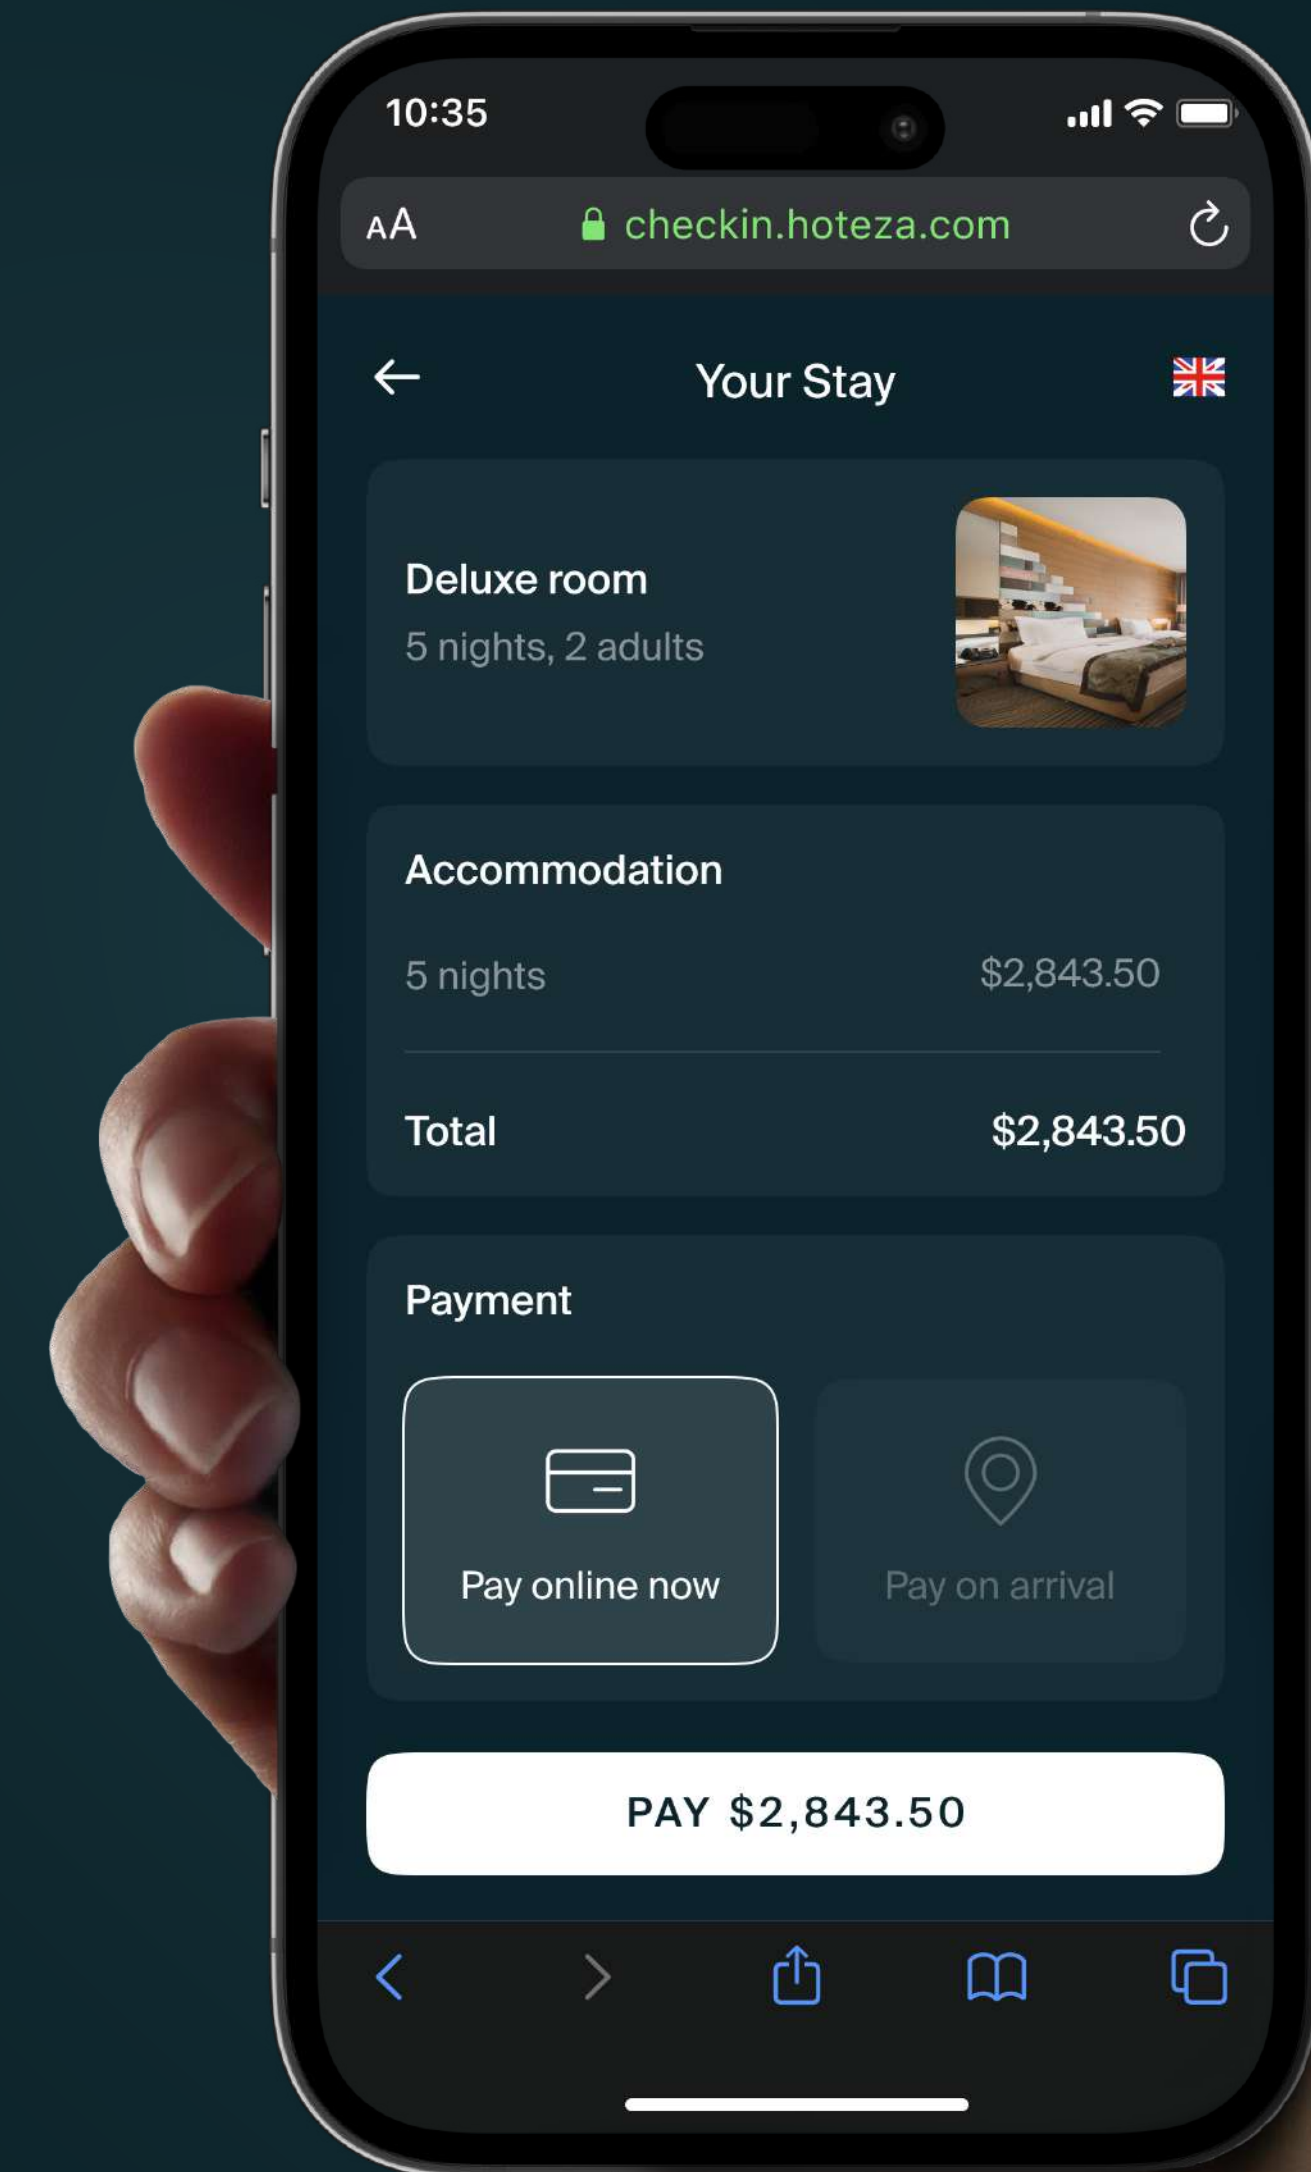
10:35

AA checkin.hoteza.com

Your Stay

Deluxe room
5 nights, 2 adults

Accommodation

| 5 nights | $2,843.50 |
|---|---|
| Total | $2,843.50 |

Payment

Pay online now

Pay on arrival

PAY $2,843.50